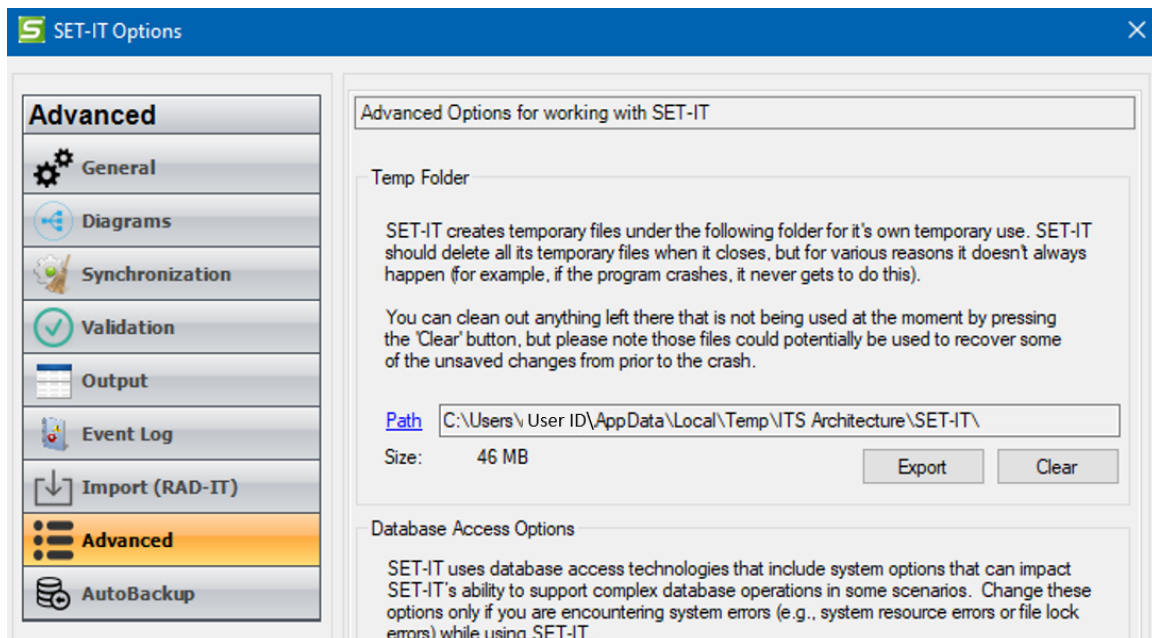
SET-IT Options

Advanced

General

Diagrams

Synchronization

Validation

Output

Event Log

Import (RAD-IT)

Advanced

AutoBackup

Advanced Options for working with SET-IT

Temp Folder

SET-IT creates temporary files under the following folder for it's own temporary use. SET-IT should delete all its temporary files when it closes, but for various reasons it doesn't always happen (for example, if the program crashes, it never gets to do this).

You can clean out anything left there that is not being used at the moment by pressing the 'Clear' button, but please note those files could potentially be used to recover some of the unsaved changes from prior to the crash.

Path C:\Users\ User ID\AppData\Local\Temp\ITS Architecture\SET-IT\

Size: 46 MB

Export Clear

Database Access Options

SET-IT uses database access technologies that include system options that can impact SET-IT's ability to support complex database operations in some scenarios. Change these options only if you are encountering system errors (e.g., system resource errors or file lock errors) while using SET-IT.